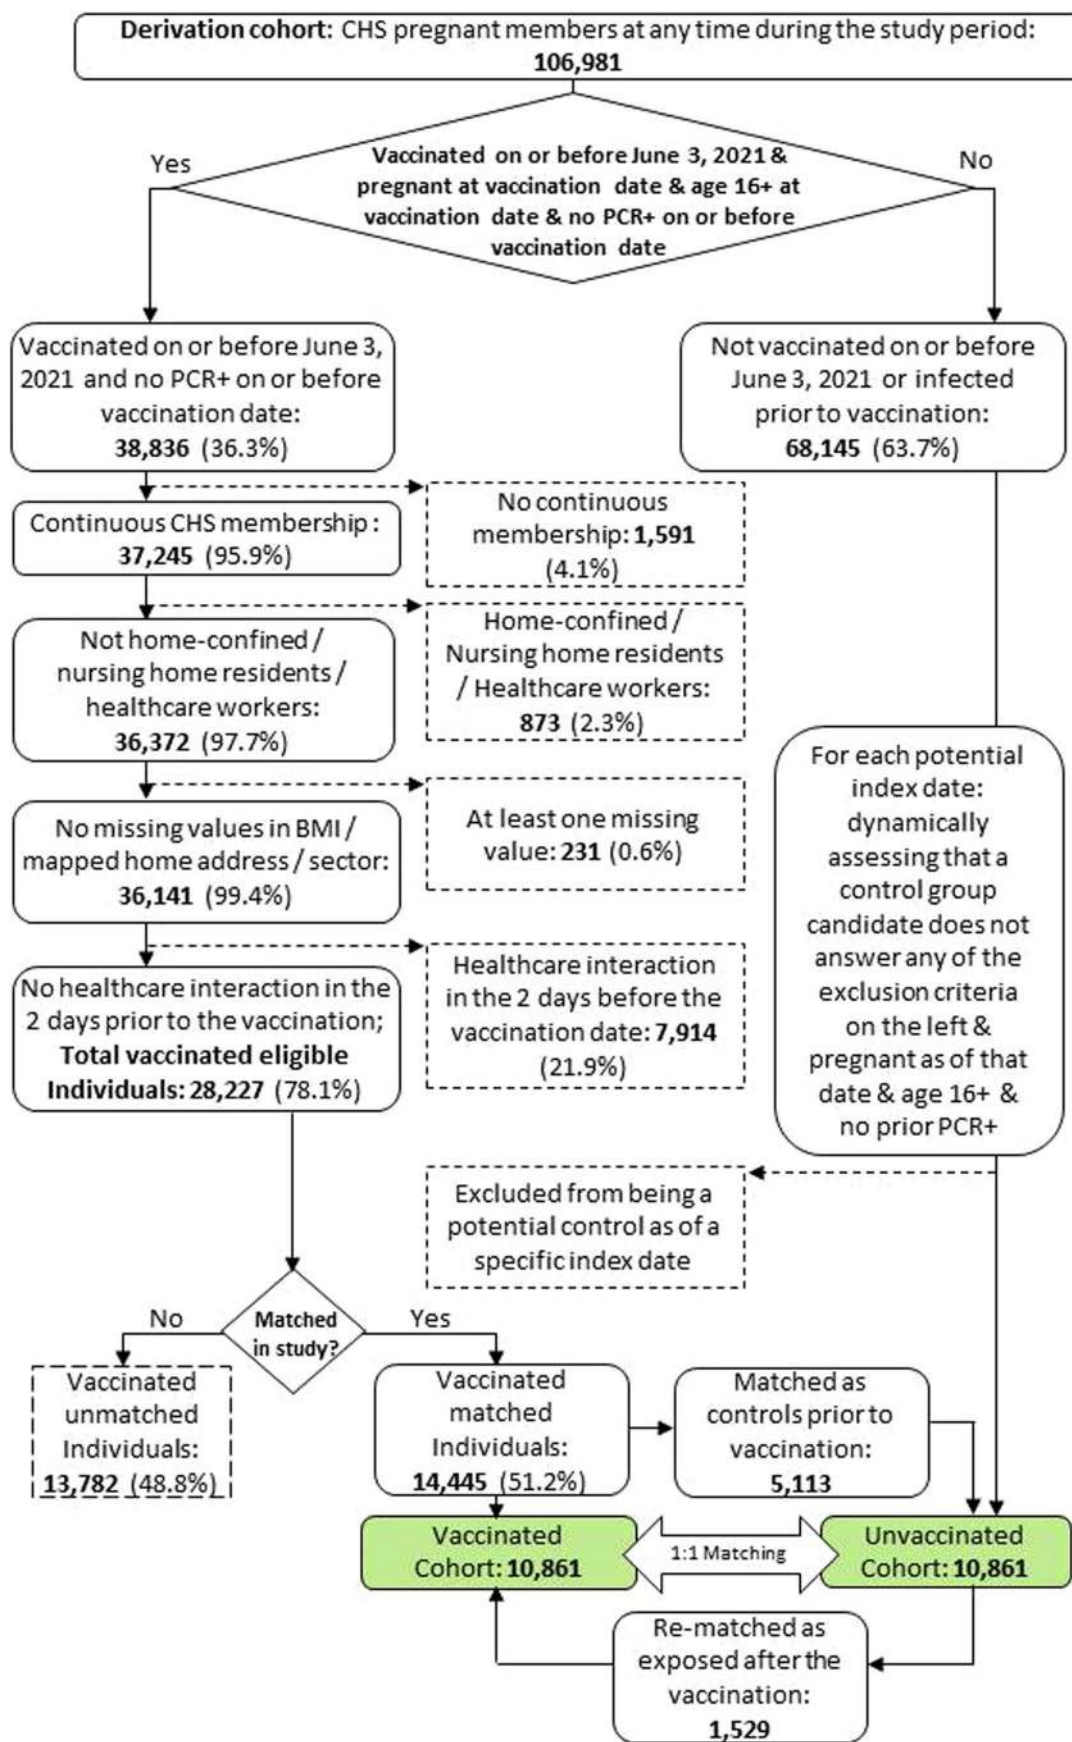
**Derivation cohort:** CHS pregnant members at any time during the study period: **106,981**

Yes

**Vaccinated on or before June 3, 2021 & pregnant at vaccination date & age 16+ at vaccination date & no PCR+ on or before vaccination date**

No

Vaccinated on or before June 3, 2021 and no PCR+ on or before vaccination date: **38,836** (36.3%)

Not vaccinated on or before June 3, 2021 or infected prior to vaccination: **68,145** (63.7%)

Continuous CHS membership: **37,245** (95.9%)

No continuous membership: **1,591** (4.1%)

Not home-confined / nursing home residents / healthcare workers: **36,372** (97.7%)

Home-confined / Nursing home residents / Healthcare workers: **873** (2.3%)

No missing values in BMI / mapped home address / sector: **36,141** (99.4%)

At least one missing value: **231** (0.6%)

For each potential index date: dynamically assessing that a control group candidate does not answer any of the exclusion criteria on the left & pregnant as of that date & age 16+ & no prior PCR+

No healthcare interaction in the 2 days prior to the vaccination; **Total vaccinated eligible Individuals: 28,227** (78.1%)

Healthcare interaction in the 2 days before the vaccination date: **7,914** (21.9%)

Excluded from being a potential control as of a specific index date

No

**Matched in study?**

Yes

Vaccinated unmatched Individuals: **13,782** (48.8%)

Vaccinated matched Individuals: **14,445** (51.2%)

Matched as controls prior to vaccination: **5,113**

Vaccinated Cohort: **10,861**

1:1 Matching

Unvaccinated Cohort: **10,861**

Re-matched as exposed after the vaccination: **1,529**